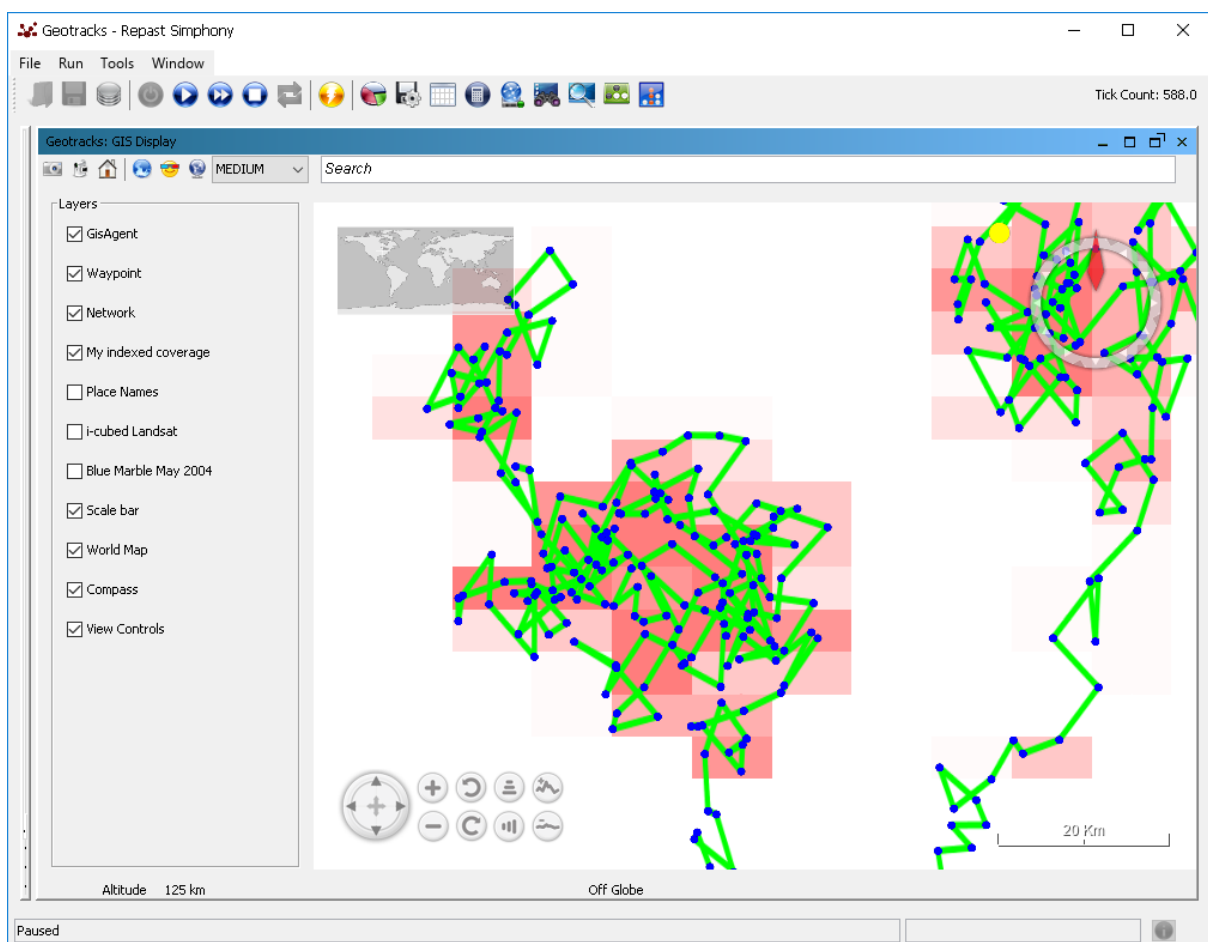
Geotracks - Repast Simphony

File Run Tools Window

Tick Count: 588.0

Geotracks: GIS Display

MEDIUM

Search

Layers

GisAgent

Waypoint

Network

My indexed coverage

Place Names

i-cubed Landsat

Blue Marble May 2004

Scale bar

World Map

Compass

View Controls

20 Km

Altitude 125 km

Off Globe

Paused